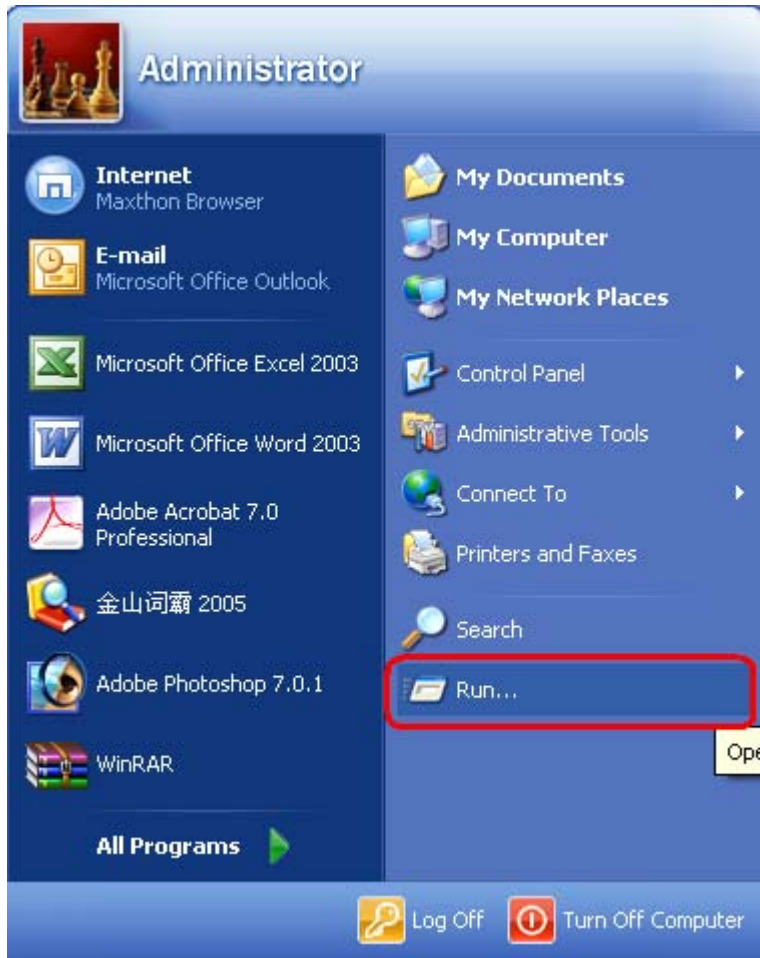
Administrator

Internet
Maxthon Browser

E-mail
Microsoft Office Outlook

Microsoft Office Excel 2003

Microsoft Office Word 2003

Adobe Acrobat 7.0 Professional

金山词霸 2005

Adobe Photoshop 7.0.1

WinRAR

All Programs

My Documents

My Computer

My Network Places

Control Panel

Administrative Tools

Connect To

Printers and Faxes

Search

Run...

Ope

Log Off

Turn Off Computer